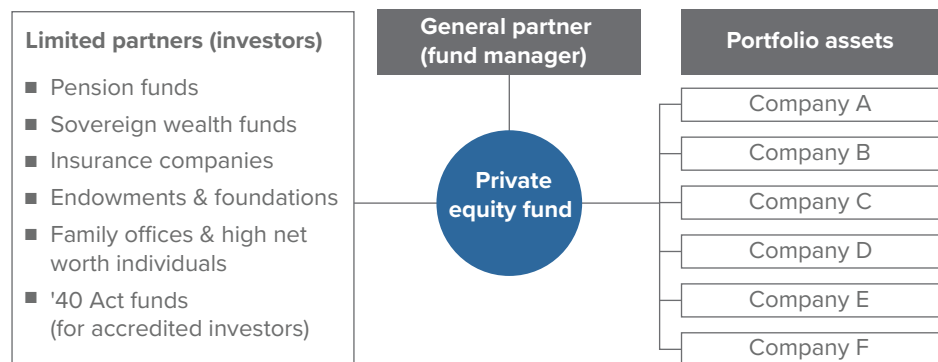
Limited partners (investors)

- Pension funds
- Sovereign wealth funds
- Insurance companies
- Endowments & foundations
- Family offices & high net worth individuals
- '40 Act funds (for accredited investors)

General partner (fund manager)

Private equity fund

Portfolio assets

Company A

Company B

Company C

Company D

Company E

Company F